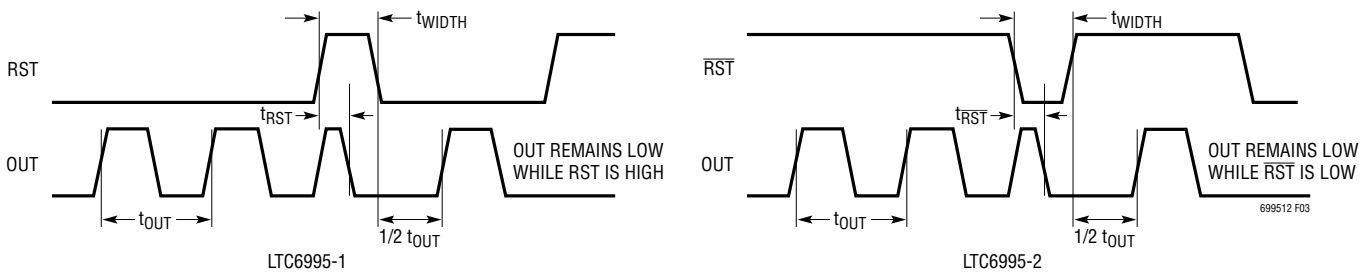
$t_{WIDTH}$

RST

$t_{RST}$

OUT

OUT REMAINS LOW WHILE RST IS HIGH

$t_{OUT}$

1/2 $t_{OUT}$

LTC6995-1

$t_{WIDTH}$

$\overline{RST}$

$t_{\overline{RST}}$

OUT

OUT REMAINS LOW WHILE $\overline{RST}$ IS LOW

699512 F03

$t_{OUT}$

1/2 $t_{OUT}$

LTC6995-2